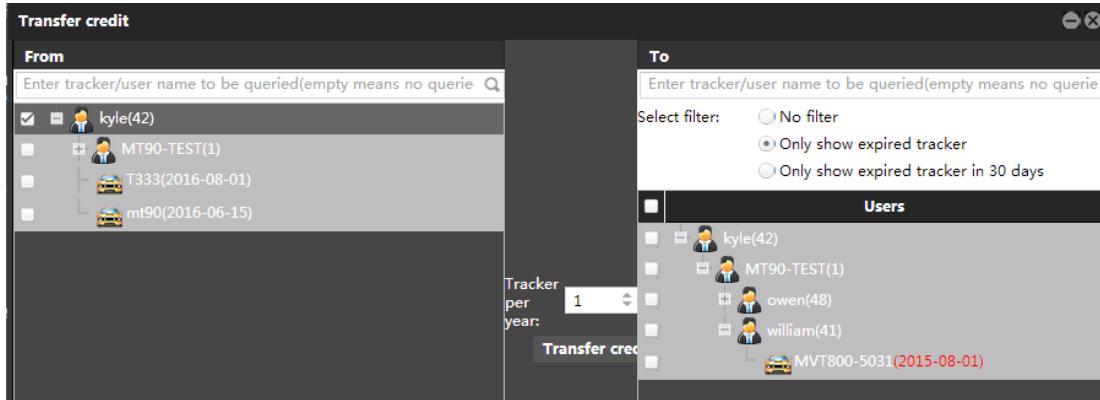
Transfer credit

From

Enter tracker/user name to be queried(empty means no querie

kyle(42)

MT90-TEST(1)

T333(2016-08-01)

mt90(2016-06-15)

Tracker per year: 1

Transfer cre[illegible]

To

Enter tracker/user name to be queried(empty means no querie

Select filter:
No filter
Only show expired tracker
Only show expired tracker in 30 days

Users

kyle(42)

MT90-TEST(1)

owen(48)

william(41)

MVT800-5031(2015-08-01)